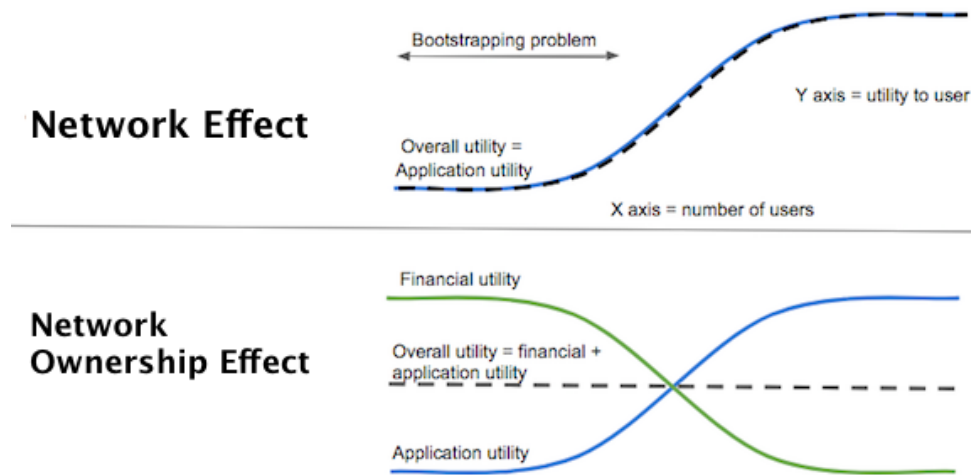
Network Effect

Bootstrapping problem

Y axis = utility to user

Overall utility = Application utility

X axis = number of users

Network Ownership Effect

Financial utility

Overall utility = financial + application utility

Application utility